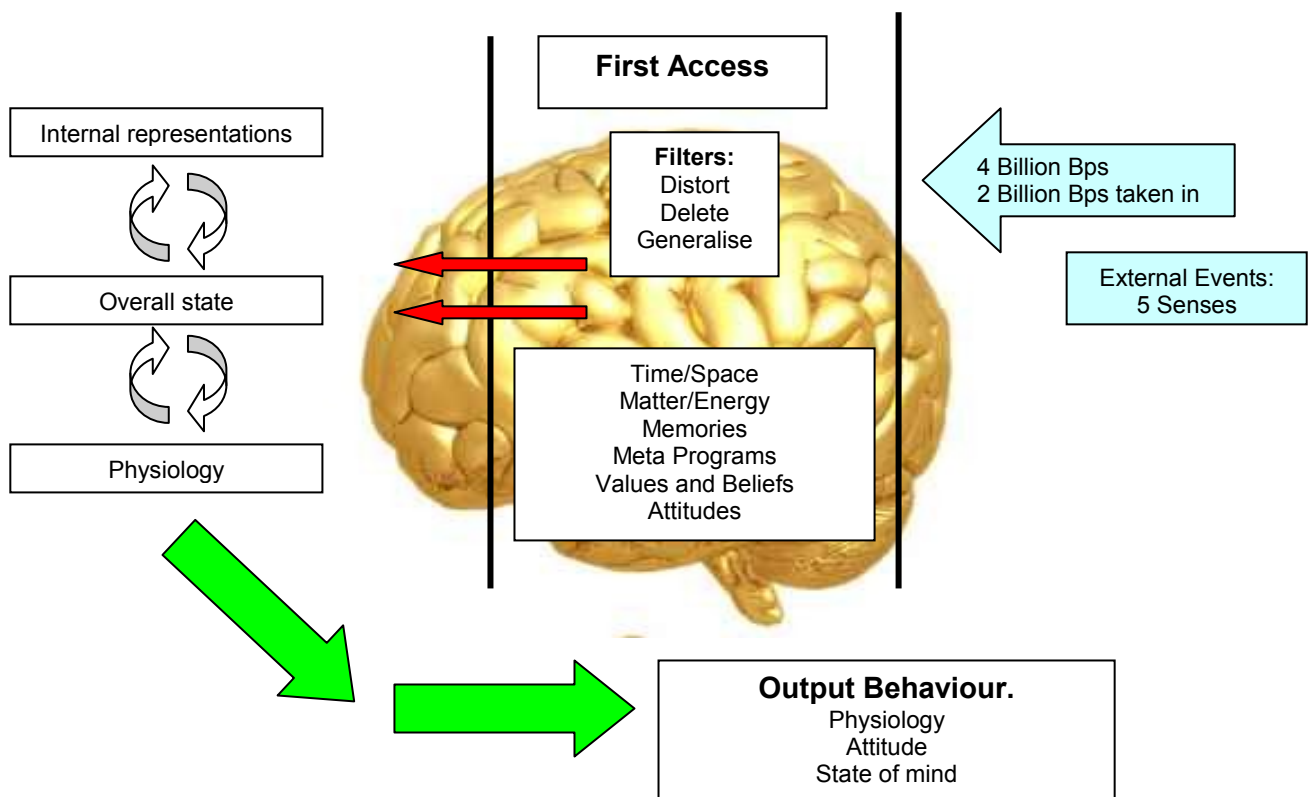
First Access

Internal representations

Overall state

Physiology

Filters:
Distort
Delete
Generalise

4 Billion Bps
2 Billion Bps taken in

External Events:
5 Senses

Time/Space
Matter/Energy
Memories
Meta Programs
Values and Beliefs
Attitudes

Output Behaviour.
Physiology
Attitude
State of mind